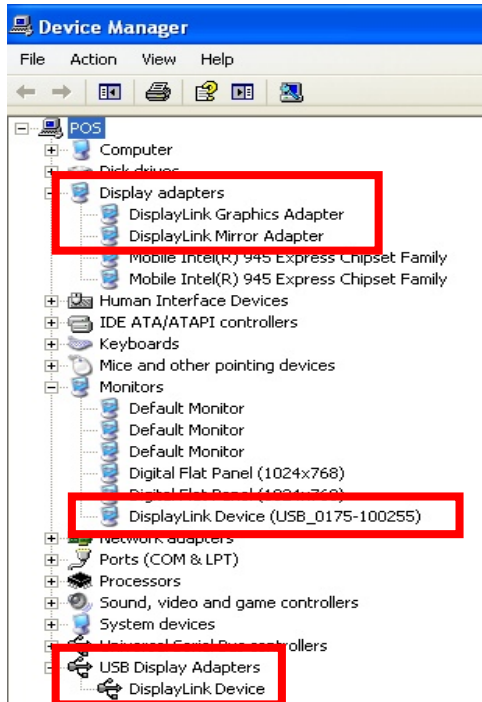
Device Manager

File Action View Help

POS
Computer
Disk drives
Display adapters
DisplayLink Graphics Adapter
DisplayLink Mirror Adapter
Mobile Intel(R) 945 Express Chipset Family
Mobile Intel(R) 945 Express Chipset Family
Human Interface Devices
IDE ATA/ATAPI controllers
Keyboards
Mice and other pointing devices
Monitors
Default Monitor
Default Monitor
Default Monitor
Digital Flat Panel (1024x768)
Digital Flat Panel (1024x768)
DisplayLink Device (USB_0175-100255)
Network adapters
Ports (COM & LPT)
Processors
Sound, video and game controllers
System devices
Universal Serial Bus controllers
USB Display Adapters
DisplayLink Device